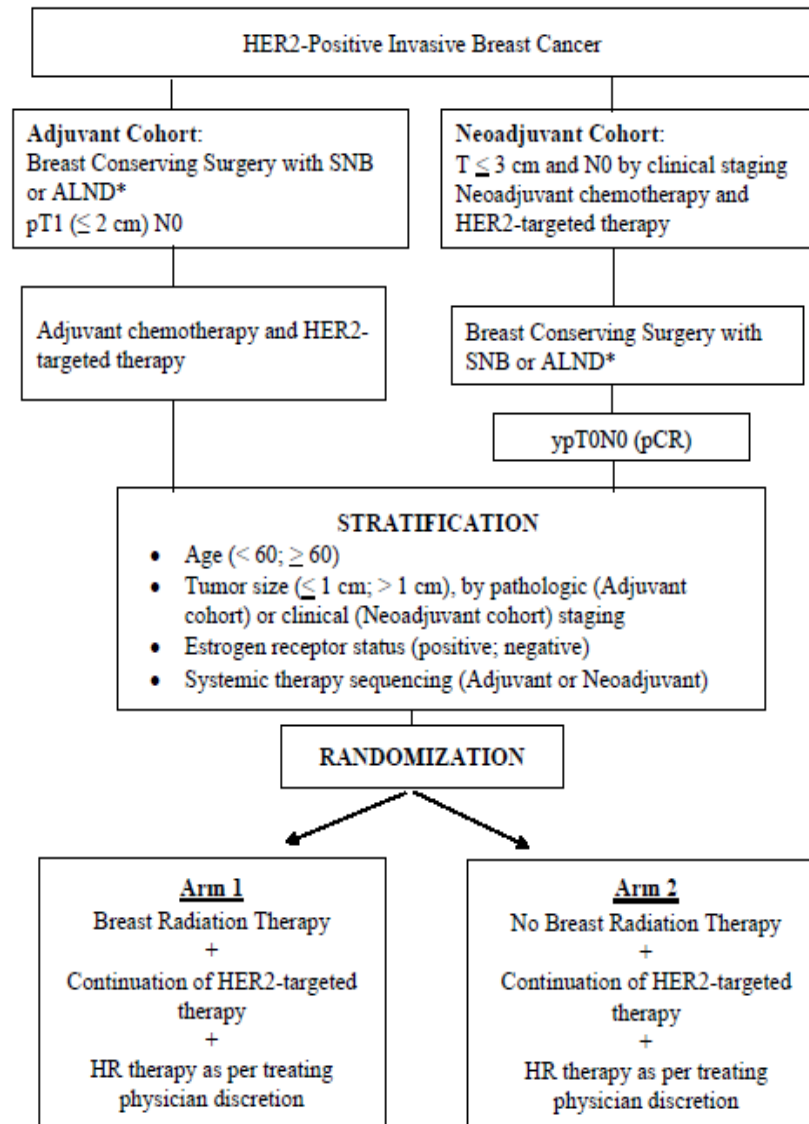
HER2-Positive Invasive Breast Cancer

**Adjuvant Cohort**:
Breast Conserving Surgery with SNB or ALND*
pT1 ($\leq$ 2 cm) N0

**Neoadjuvant Cohort**:
T $\leq$ 3 cm and N0 by clinical staging
Neoadjuvant chemotherapy and HER2-targeted therapy

Adjuvant chemotherapy and HER2-targeted therapy

Breast Conserving Surgery with SNB or ALND*

ypT0N0 (pCR)

**STRATIFICATION**
- Age (< 60; $\geq$ 60)
- Tumor size ($\leq$ 1 cm; > 1 cm), by pathologic (Adjuvant cohort) or clinical (Neoadjuvant cohort) staging
- Estrogen receptor status (positive; negative)
- Systemic therapy sequencing (Adjuvant or Neoadjuvant)

**RANDOMIZATION**

Arm 1
Breast Radiation Therapy
+
Continuation of HER2-targeted therapy
+
HR therapy as per treating physician discretion

Arm 2
No Breast Radiation Therapy
+
Continuation of HER2-targeted therapy
+
HR therapy as per treating physician discretion